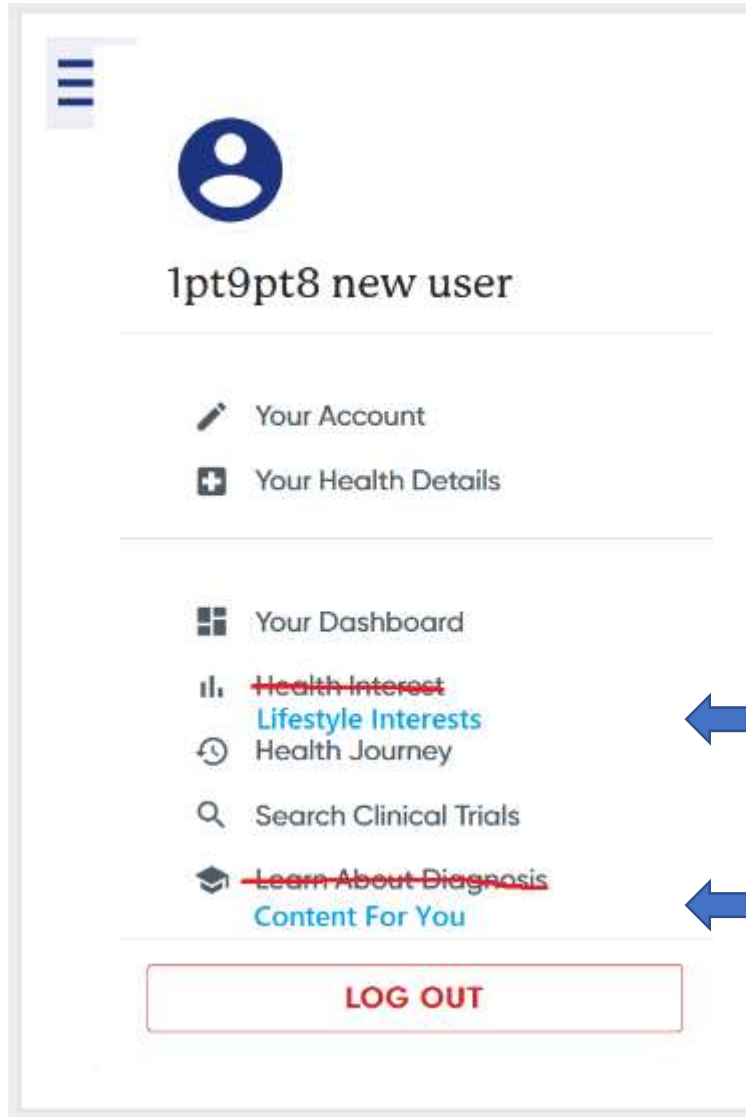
1pt9pt8 new user

Your Account

Your Health Details

Your Dashboard

~~Health Interest~~
Lifestyle Interests

Health Journey

Search Clinical Trials

~~Learn About Diagnosis~~
Content For You

LOG OUT